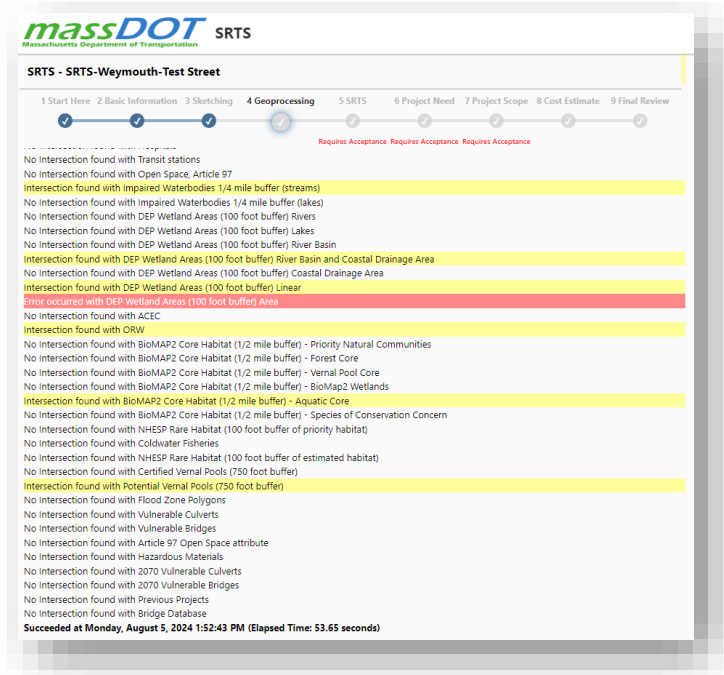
massDOT
Massachusetts Department of Transportation
SRTS

SRTS - SRTS-Weymouth-Test Street

1 Start Here 2 Basic Information 3 Sketching 4 Geoprocessing 5 SRTS 6 Project Need 7 Project Scope 8 Cost Estimate 9 Final Review

Requires Acceptance Requires Acceptance Requires Acceptance

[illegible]
No Intersection found with Transit stations
No Intersection found with Open Space, Article 97
Intersection found with Impaired Waterbodies 1/4 mile buffer (streams)
No Intersection found with Impaired Waterbodies 1/4 mile buffer (lakes)
No Intersection found with DEP Wetland Areas (100 foot buffer) Rivers
No Intersection found with DEP Wetland Areas (100 foot buffer) Lakes
No Intersection found with DEP Wetland Areas (100 foot buffer) River Basin
Intersection found with DEP Wetland Areas (100 foot buffer) River Basin and Coastal Drainage Area
No Intersection found with DEP Wetland Areas (100 foot buffer) Coastal Drainage Area
Intersection found with DEP Wetland Areas (100 foot buffer) Linear
Error occurred with DEP Wetland Areas (100 foot buffer) Area
No Intersection found with ACEC
Intersection found with ORW
No Intersection found with BioMAP2 Core Habitat (1/2 mile buffer) - Priority Natural Communities
No Intersection found with BioMAP2 Core Habitat (1/2 mile buffer) - Forest Core
No Intersection found with BioMAP2 Core Habitat (1/2 mile buffer) - Vernal Pool Core
No Intersection found with BioMAP2 Core Habitat (1/2 mile buffer) - BioMap2 Wetlands
Intersection found with BioMAP2 Core Habitat (1/2 mile buffer) - Aquatic Core
No Intersection found with BioMAP2 Core Habitat (1/2 mile buffer) - Species of Conservation Concern
No Intersection found with NHESP Rare Habitat (100 foot buffer of priority habitat)
No Intersection found with Coldwater Fisheries
No Intersection found with NHESP Rare Habitat (100 foot buffer of estimated habitat)
No Intersection found with Certified Vernal Pools (750 foot buffer)
Intersection found with Potential Vernal Pools (750 foot buffer)
No Intersection found with Flood Zone Polygons
No Intersection found with Vulnerable Culverts
No Intersection found with Vulnerable Bridges
No Intersection found with Article 97 Open Space attribute
No Intersection found with Hazardous Materials
No Intersection found with 2070 Vulnerable Culverts
No Intersection found with 2070 Vulnerable Bridges
No Intersection found with Previous Projects
No Intersection found with Bridge Database
Succeeded at Monday, August 5, 2024 1:52:43 PM (Elapsed Time: 53.65 seconds)